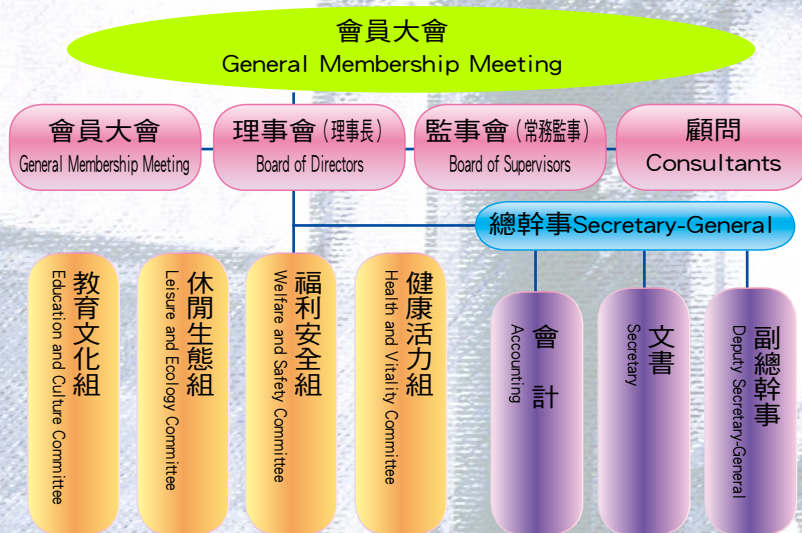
會員大會
General Membership Meeting

會員大會
General Membership Meeting

理事會(理事長)
Board of Directors

監事會(常務監事)
Board of Supervisors

顧問
Consultants

總幹事Secretary-General

教育文化組
Education and Culture Committee

休閒生態組
Leisure and Ecology Committee

福利安全組
Welfare and Safety Committee

健康活力組
Health and Vitality Committee

會計
Accounting

文書
Secretary

副總幹事
Deputy Secretary-General